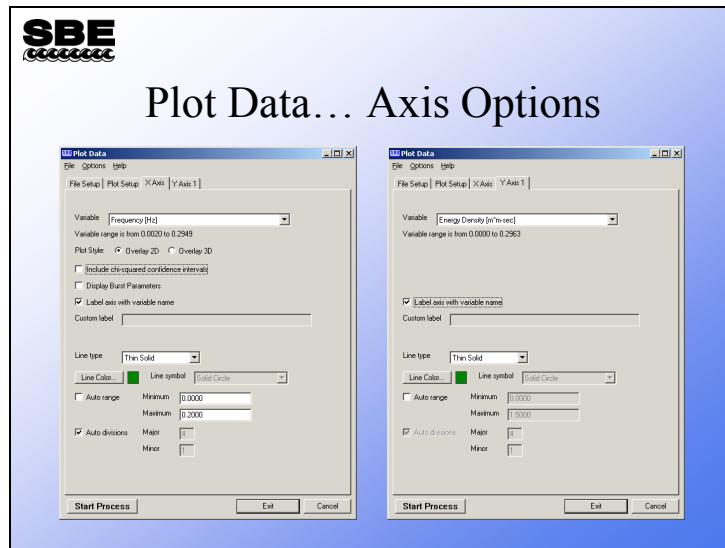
SBE

Plot Data… Axis Options

Plot Data
File Options Help
File Setup | Plot Setup | X Axis | Y Axis 1

Variable Frequency [Hz]
Variable range is from 0.0020 to 0.2949
Plot Style: Overlay 2D Overlay 3D
Include chi-squared confidence intervals
Display Burst Parameters
Label axis with variable name
Custom label

Line type Thin Solid
Line Color... Line symbol Solid Circle
Auto range Minimum 0.0000
Maximum 0.2000
Auto divisions Major 4
Minor 1

Start Process Exit Cancel

Plot Data
File Options Help
File Setup | Plot Setup | X Axis | Y Axis 1

Variable Energy Density [m^m-sec]
Variable range is from 0.0000 to 0.2963

Label axis with variable name
Custom label

Line type Thin Solid
Line Color... Line symbol Solid Circle
Auto range Minimum 0.0000
Maximum 1.5000
Auto divisions Major 4
Minor 1

Start Process Exit Cancel